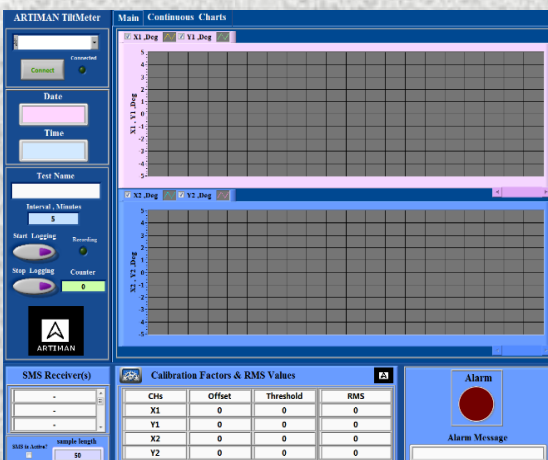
ARTIMAN TiltMeter

Connect

Connected

Date

Time

Test Name

Interval , Minutes

5

Start Logging

Recording

Stop Logging

Counter

0

ARTIMAN

Main

Continuous Charts

X1 ,Deg

Y1 ,Deg

X1 , Y1 ,Deg

5
4
3
2
1
0
-1
-2
-3
-4
-5

X2 ,Deg

Y2 ,Deg

X2 , Y2 ,Deg

5
4
3
2
1
0
-1
-2
-3
-4
-5

SMS Receiver(s)

-
-
-

SMS is Active?

sample length

50

Calibration Factors & RMS Values

| CHs | Offset | Threshold | RMS |
|---|---|---|---|
| X1 | 0 | 0 | 0 |
| Y1 | 0 | 0 | 0 |
| X2 | 0 | 0 | 0 |
| Y2 | 0 | 0 | 0 |

Alarm

Alarm Message